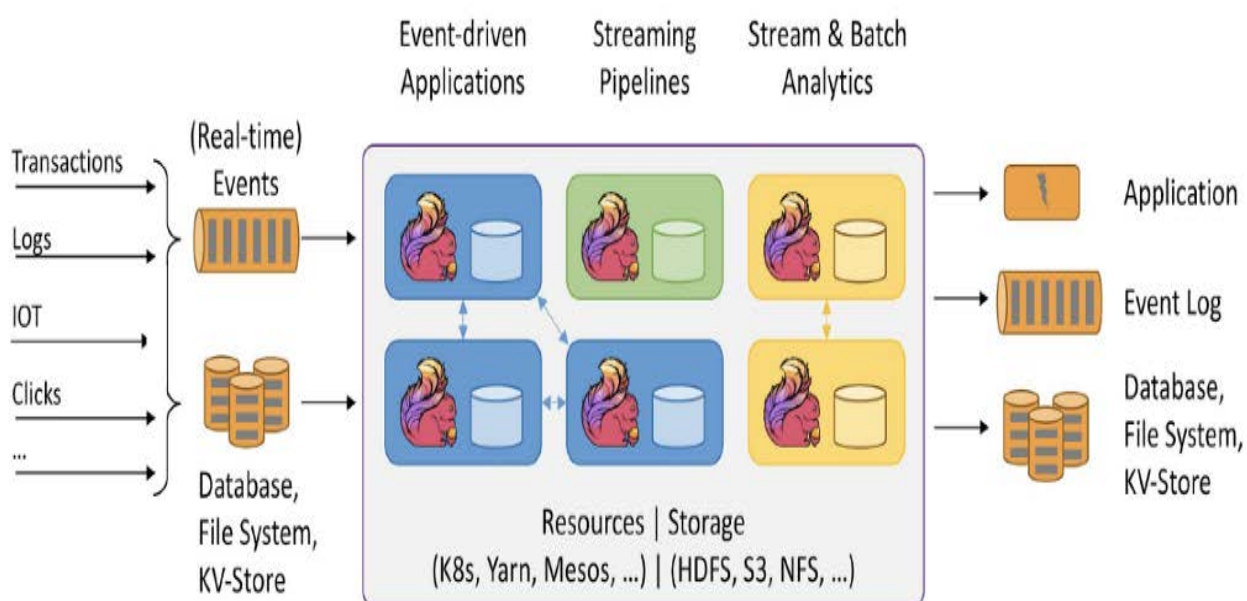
Event-driven Applications

Streaming Pipelines

Stream & Batch Analytics

Transactions

Logs

IOT

Clicks

...

(Real-time) Events

Database, File System, KV-Store

Resources | Storage
(K8s, Yarn, Mesos, ...) | (HDFS, S3, NFS, ...)

Application

Event Log

Database, File System, KV-Store